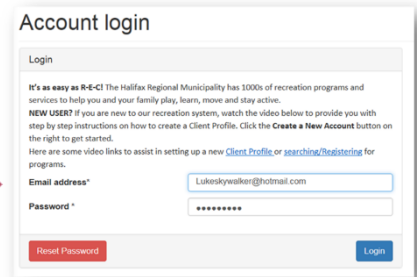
Account login

Login

It's as easy as R-E-C! The Halifax Regional Municipality has 1000s of recreation programs and services to help you and your family play, learn, move and stay active.
NEW USER? If you are new to our recreation system, watch the video below to provide you with step by step instructions on how to create a Client Profile. Click the Create a New Account button on the right to get started.
Here are some video links to assist in setting up a new Client Profile or searching/Registering for programs.

Email address* Lukeskywalker@hotmail.com

Password * •••••••••

Reset Password

Login